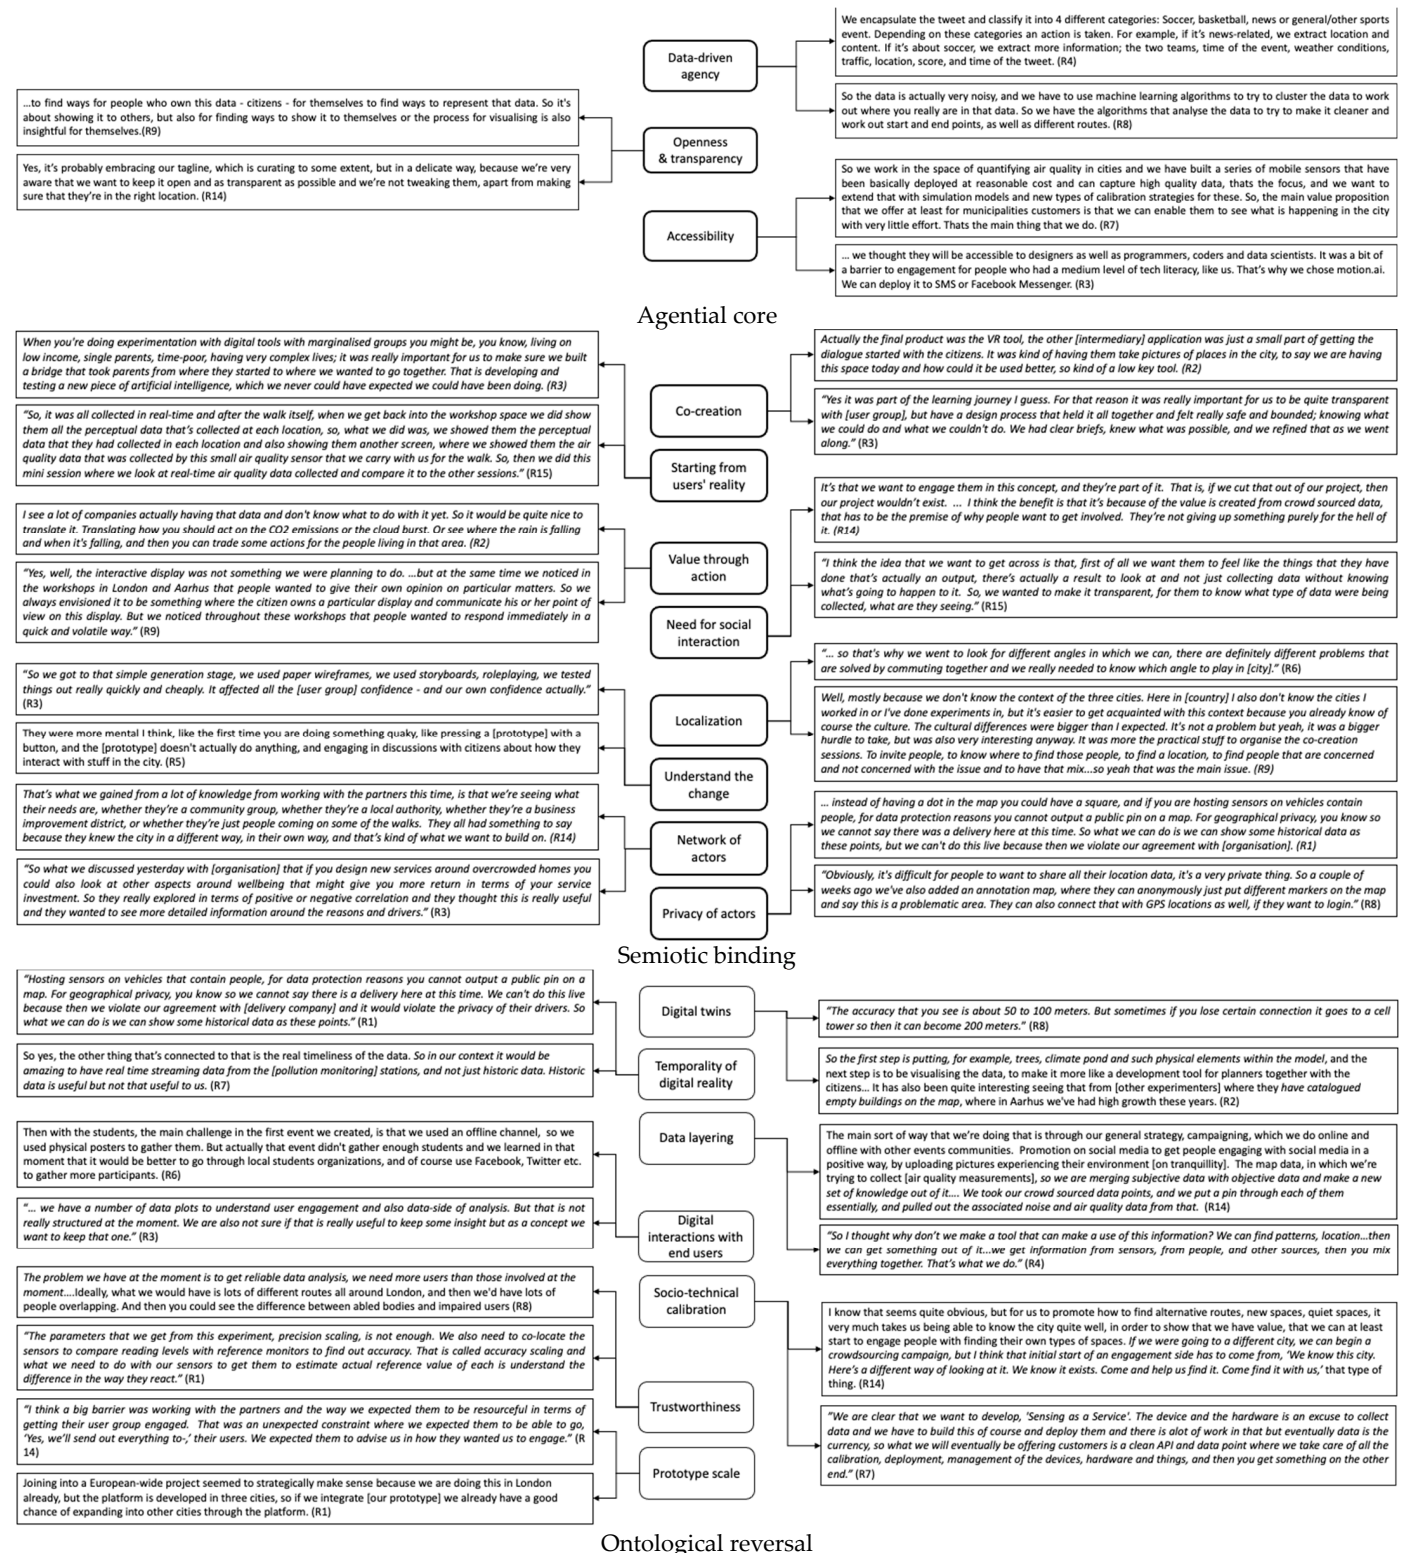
…to find ways for people who own this data - citizens - for themselves to find ways to represent that data. So it's about showing it to others, but also for finding ways to show it to themselves or the process for visualising is also insightful for themselves.(R9)

Yes, it's probably embracing our tagline, which is curating to some extent, but in a delicate way, because we're very aware that we want to keep it open and as transparent as possible and we're not tweaking them, apart from making sure that they're in the right location. (R14)

Data-driven agency

Openness & transparency

Accessibility

We encapsulate the tweet and classify it into 4 different categories: Soccer, basketball, news or general/other sports event. Depending on these categories an action is taken. For example, if it's news-related, we extract location and content. If it's about soccer, we extract more information; the two teams, time of the event, weather conditions, traffic, location, score, and time of the tweet. (R4)

So the data is actually very noisy, and we have to use machine learning algorithms to try to cluster the data to work out where you really are in that data. So we have the algorithms that analyse the data to try to make it cleaner and work out start and end points, as well as different routes. (R8)

So we work in the space of quantifying air quality in cities and we have built a series of mobile sensors that have been basically deployed at reasonable cost and can capture high quality data, thats the focus, and we want to extend that with simulation models and new types of calibration strategies for these. So, the main value proposition that we offer at least for municipalities customers is that we can enable them to see what is happening in the city with very little effort. Thats the main thing that we do. (R7)

… we thought they will be accessible to designers as well as programmers, coders and data scientists. It was a bit of a barrier to engagement for people who had a medium level of tech literacy, like us. That's why we chose motion.ai. We can deploy it to SMS or Facebook Messenger. (R3)

Agential core

When you're doing experimentation with digital tools with marginalised groups you might be, you know, living on low income, single parents, time-poor, having very complex lives; it was really important for us to make sure we built a bridge that took parents from where they started to where we wanted to go together. That is developing and testing a new piece of artificial intelligence, which we never could have expected we could have been doing. (R3)

"So, it was all collected in real-time and after the walk itself, when we get back into the workshop space we did show them all the perceptual data that's collected at each location, so, what we did was, we showed them the perceptual data that they had collected in each location and also showing them another screen, where we showed them the air quality data that was collected by this small air quality sensor that we carry with us for the walk. So, then we did this mini session where we look at real-time air quality data collected and compare it to the other sessions." (R15)

I see a lot of companies actually having that data and don't know what to do with it yet. So it would be quite nice to translate it. Translating how you should act on the CO2 emissions or the cloud burst. Or see where the rain is falling and when it's falling, and then you can trade some actions for the people living in that area. (R2)

"Yes, well, the interactive display was not something we were planning to do. …but at the same time we noticed in the workshops in London and Aarhus that people wanted to give their own opinion on particular matters. So we always envisioned it to be something where the citizen owns a particular display and communicate his or her point of view on this display. But we noticed throughout these workshops that people wanted to respond immediately in a quick and volatile way." (R9)

"So we got to that simple generation stage, we used paper wireframes, we used storyboards, roleplaying, we tested things out really quickly and cheaply. It affected all the [user group] confidence - and our own confidence actually." (R3)

They were more mental I think, like the first time you are doing something quaky, like pressing a [prototype] with a button, and the [prototype] doesn't actually do anything, and engaging in discussions with citizens about how they interact with stuff in the city. (R5)

That's what we gained from a lot of knowledge from working with the partners this time, is that we're seeing what their needs are, whether they're a community group, whether they're a local authority, whether they're a business improvement district, or whether they're just people coming on some of the walks. They all had something to say because they knew the city in a different way, in their own way, and that's kind of what we want to build on. (R14)

"So what we discussed yesterday with [organisation] that if you design new services around overcrowded homes you could also look at other aspects around wellbeing that might give you more return in terms of your service investment. So they really explored in terms of positive or negative correlation and they thought this is really useful and they wanted to see more detailed information around the reasons and drivers." (R3)

Co-creation

Starting from users' reality

Value through action

Need for social interaction

Localization

Understand the change

Network of actors

Privacy of actors

Actually the final product was the VR tool, the other [intermediary] application was just a small part of getting the dialogue started with the citizens. It was kind of having them take pictures of places in the city, to say we are having this space today and how could it be used better, so kind of a low key tool. (R2)

"Yes it was part of the learning journey I guess. For that reason it was really important for us to be quite transparent with [user group], but have a design process that held it all together and felt really safe and bounded; knowing what we could do and what we couldn't do. We had clear briefs, knew what was possible, and we refined that as we went along." (R3)

It's that we want to engage them in this concept, and they're part of it. That is, if we cut that out of our project, then our project wouldn't exist. … I think the benefit is that it's because of the value is created from crowd sourced data, that has to be the premise of why people want to get involved. They're not giving up something purely for the hell of it. (R14)

"I think the idea that we want to get across is that, first of all we want them to feel like the things that they have done that's actually an output, there's actually a result to look at and not just collecting data without knowing what's going to happen to it. So, we wanted to make it transparent, for them to know what type of data were being collected, what are they seeing." (R15)

"… so that's why we went to look for different angles in which we can, there are definitely different problems that are solved by commuting together and we really needed to know which angle to play in [city]." (R6)

Well, mostly because we don't know the context of the three cities. Here in [country] I also don't know the cities I worked in or I've done experiments in, but it's easier to get acquainted with this context because you already know of course the culture. The cultural differences were bigger than I expected. It's not a problem but yeah, it was a bigger hurdle to take, but was also very interesting anyway. It was more the practical stuff to organise the co-creation sessions. To invite people, to know where to find those people, to find a location, to find people that are concerned and not concerned with the issue and to have that mix…so yeah that was the main issue. (R9)

… instead of having a dot in the map you could have a square, and if you are hosting sensors on vehicles contain people, for data protection reasons you cannot output a public pin on a map. For geographical privacy, you know so we cannot say there was a delivery here at this time. So what we can do is we can show some historical data as these points, but we can't do this live because then we violate our agreement with [organisation]. (R1)

"Obviously, it's difficult for people to want to share all their location data, it's a very private thing. So a couple of weeks ago we've also added an annotation map, where they can anonymously just put different markers on the map and say this is a problematic area. They can also connect that with GPS locations as well, if they want to login." (R8)

Semiotic binding

"Hosting sensors on vehicles that contain people, for data protection reasons you cannot output a public pin on a map. For geographical privacy, you know so we cannot say there is a delivery here at this time. We can't do this live because then we violate our agreement with [delivery company] and it would violate the privacy of their drivers. So what we can do is we can show some historical data as these points." (R1)

So yes, the other thing that's connected to that is the real timeliness of the data. So in our context it would be amazing to have real time streaming data from the [pollution monitoring] stations, and not just historic data. Historic data is useful but not that useful to us. (R7)

Then with the students, the main challenge in the first event we created, is that we used an offline channel, so we used physical posters to gather them. But actually that event didn't gather enough students and we learned in that moment that it would be better to go through local students organizations, and of course use Facebook, Twitter etc. to gather more participants. (R6)

"… we have a number of data plots to understand user engagement and also data-side of analysis. But that is not really structured at the moment. We are also not sure if that is really useful to keep some insight but as a concept we want to keep that one." (R3)

The problem we have at the moment is to get reliable data analysis, we need more users than those involved at the moment….Ideally, what we would have is lots of different routes all around London, and then we'd have lots of people overlapping. And then you could see the difference between abled bodies and impaired users (R8)

"The parameters that we get from this experiment, precision scaling, is not enough. We also need to co-locate the sensors to compare reading levels with reference monitors to find out accuracy. That is called accuracy scaling and what we need to do with our sensors to get them to estimate actual reference value of each is understand the difference in the way they react." (R1)

"I think a big barrier was working with the partners and the way we expected them to be resourceful in terms of getting their user group engaged. That was an unexpected constraint where we expected them to be able to go, 'Yes, we'll send out everything to-,' their users. We expected them to advise us in how they wanted us to engage." (R 14)

Joining into a European-wide project seemed to strategically make sense because we are doing this in London already, but the platform is developed in three cities, so if we integrate [our prototype] we already have a good chance of expanding into other cities through the platform. (R1)

Digital twins

Temporality of digital reality

Data layering

Digital interactions with end users

Socio-technical calibration

Trustworthiness

Prototype scale

"The accuracy that you see is about 50 to 100 meters. But sometimes if you lose certain connection it goes to a cell tower so then it can become 200 meters." (R8)

So the first step is putting, for example, trees, climate pond and such physical elements within the model, and the next step is to be visualising the data, to make it more like a development tool for planners together with the citizens… It has also been quite interesting seeing that from [other experimenters] where they have catalogued empty buildings on the map, where in Aarhus we've had high growth these years. (R2)

The main sort of way that we're doing that is through our general strategy, campaigning, which we do online and offline with other events communities. Promotion on social media to get people engaging with social media in a positive way, by uploading pictures experiencing their environment [on tranquillity]. The map data, in which we're trying to collect [air quality measurements], so we are merging subjective data with objective data and make a new set of knowledge out of it…. We took our crowd sourced data points, and we put a pin through each of them essentially, and pulled out the associated noise and air quality data from that. (R14)

"So I thought why don't we make a tool that can make a use of this information? We can find patterns, location…then we can get something out of it…we get information from sensors, from people, and other sources, then you mix everything together. That's what we do." (R4)

I know that seems quite obvious, but for us to promote how to find alternative routes, new spaces, quiet spaces, it very much takes us being able to know the city quite well, in order to show that we have value, that we can at least start to engage people with finding their own types of spaces. If we were going to a different city, we can begin a crowdsourcing campaign, but I think that initial start of an engagement side has to come from, 'We know this city. Here's a different way of looking at it. We know it exists. Come and help us find it. Come find it with us,' that type of thing. (R14)

"We are clear that we want to develop, 'Sensing as a Service'. The device and the hardware is an excuse to collect data and we have to build this of course and deploy them and there is alot of work in that but eventually data is the currency, so what we will eventually be offering customers is a clean API and data point where we take care of all the calibration, deployment, management of the devices, hardware and things, and then you get something on the other end." (R7)

Ontological reversal